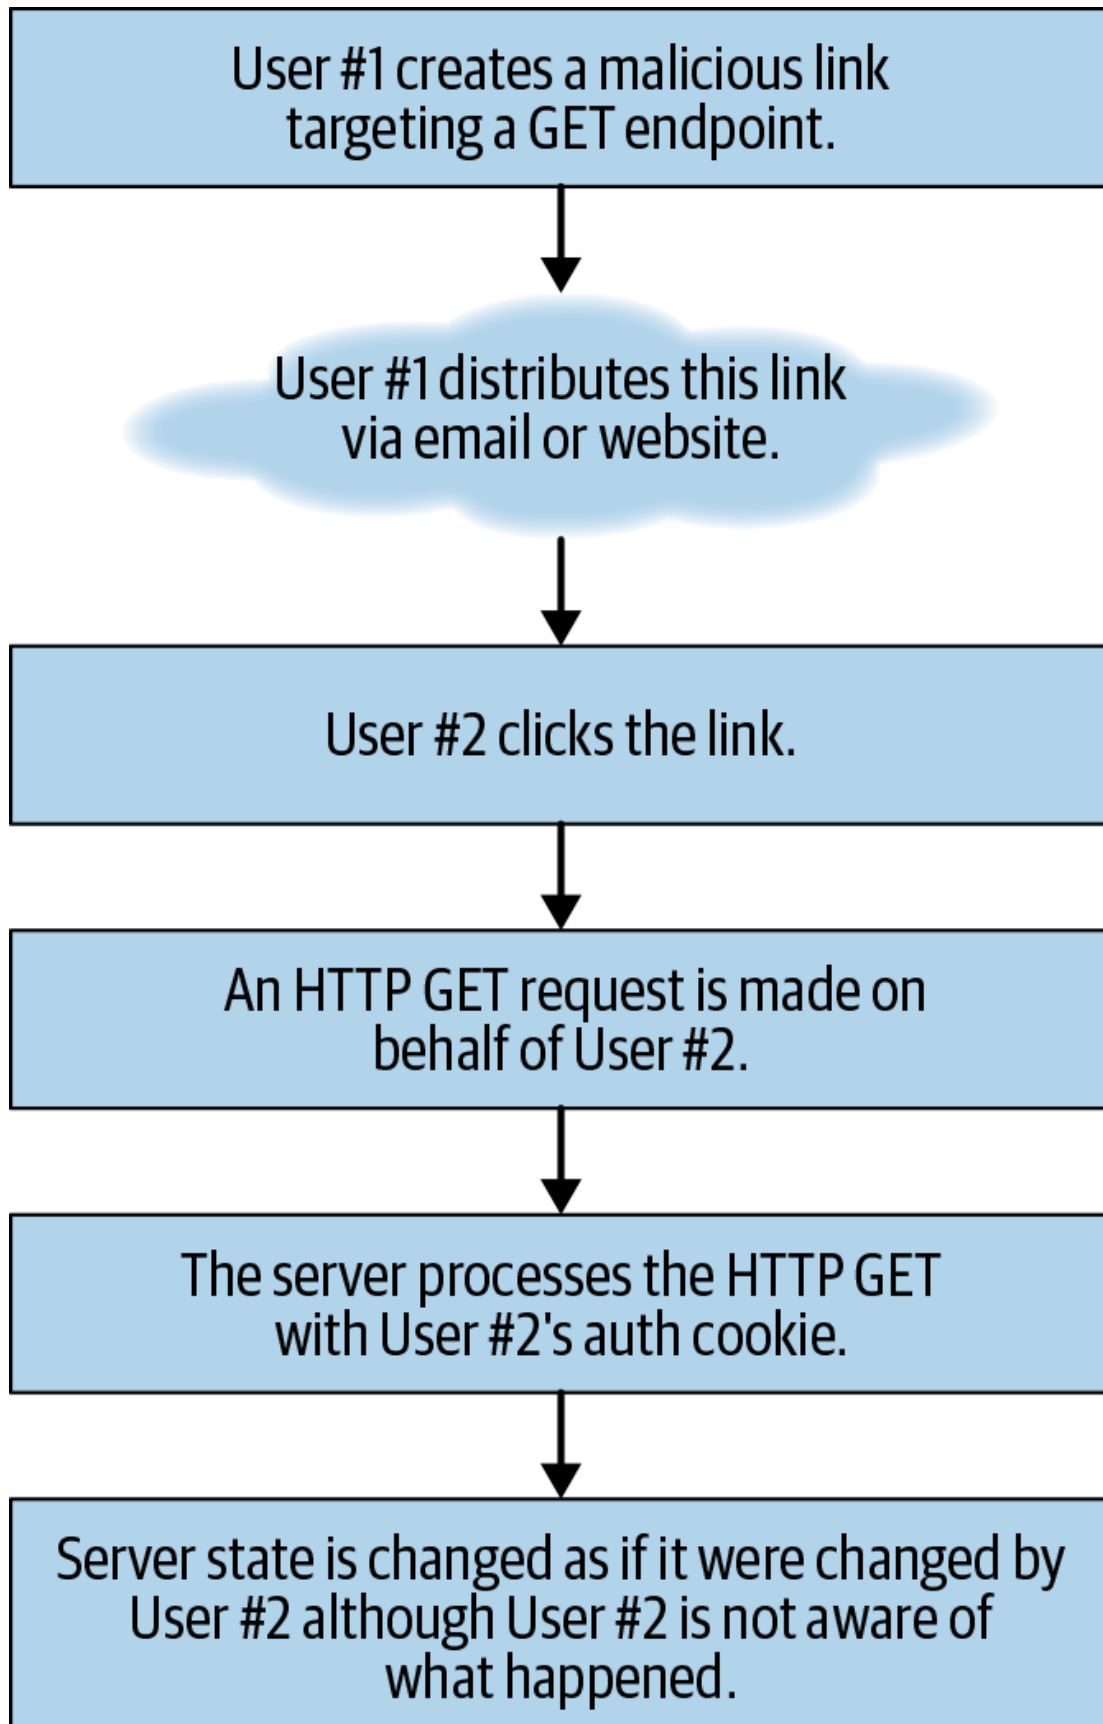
User #1 creates a malicious link targeting a GET endpoint.

User #1 distributes this link via email or website.

User #2 clicks the link.

An HTTP GET request is made on behalf of User #2.

The server processes the HTTP GET with User #2's auth cookie.

Server state is changed as if it were changed by User #2 although User #2 is not aware of what happened.